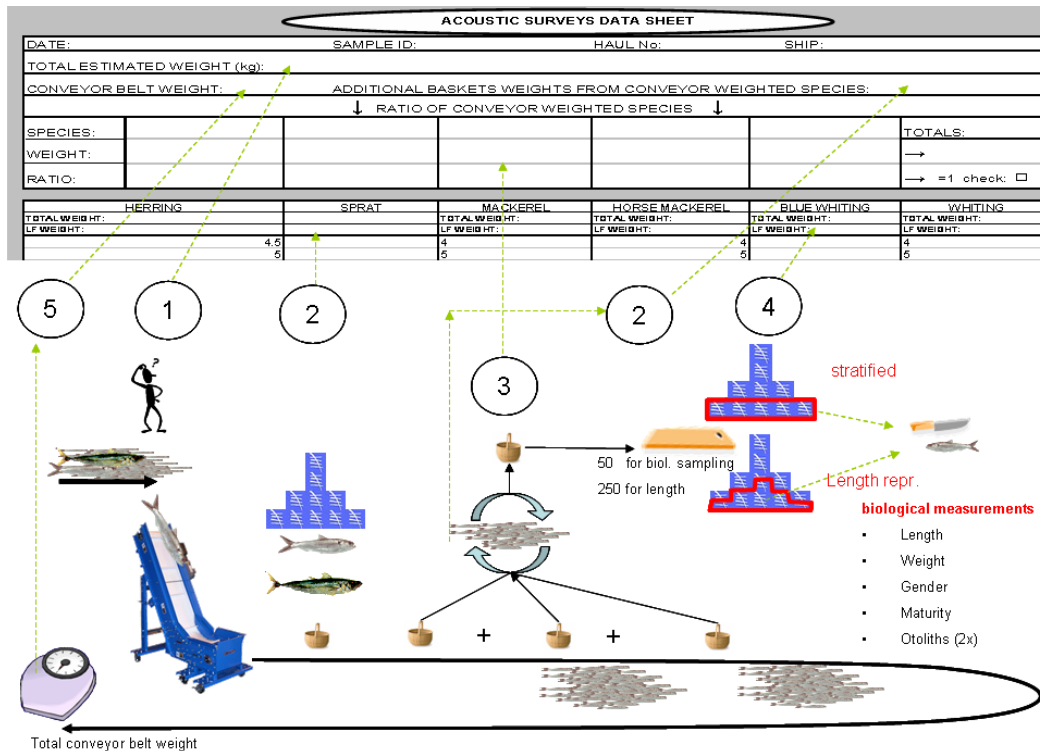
ACOUSTIC SURVEYS DATA SHEET

| DATE: | SAMPLE ID: | HAUL No: | SHIP: |
|---|---|---|---|

TOTAL ESTIMATED WEIGHT (kg):

CONVEYOR BELT WEIGHT: ADDITIONAL BASKETS WEIGHTS FROM CONVEYOR WEIGHTED SPECIES:

↓ RATIO OF CONVEYOR WEIGHTED SPECIES ↓

| SPECIES: | | | | | | TOTALS: |
|---|---|---|---|---|---|---|
| WEIGHT: | | | | | | → |
| RATIO: | | | | | | → =1 check: □ |

| HERRING | SPRAT | MACKEREL | HORSE MACKEREL | BLUE WHITING | WHITING |
|---|---|---|---|---|---|
| TOTAL WEIGHT: | | TOTAL WEIGHT: | TOTAL WEIGHT: | TOTAL WEIGHT: | TOTAL WEIGHT: |
| LF WEIGHT: | | LF WEIGHT: | LF WEIGHT: | LF WEIGHT: | LF WEIGHT: |
| 4.5 | | 4 | 4 | | 4 |
| 5 | | 5 | 5 | | 5 |

5 1 2 3 2 4

stratified

50 for biol. sampling

250 for length

Length repr.

biological measurements

- Length
- Weight
- Gender
- Maturity
- Otoliths (2x)

+ +

Total conveyor belt weight